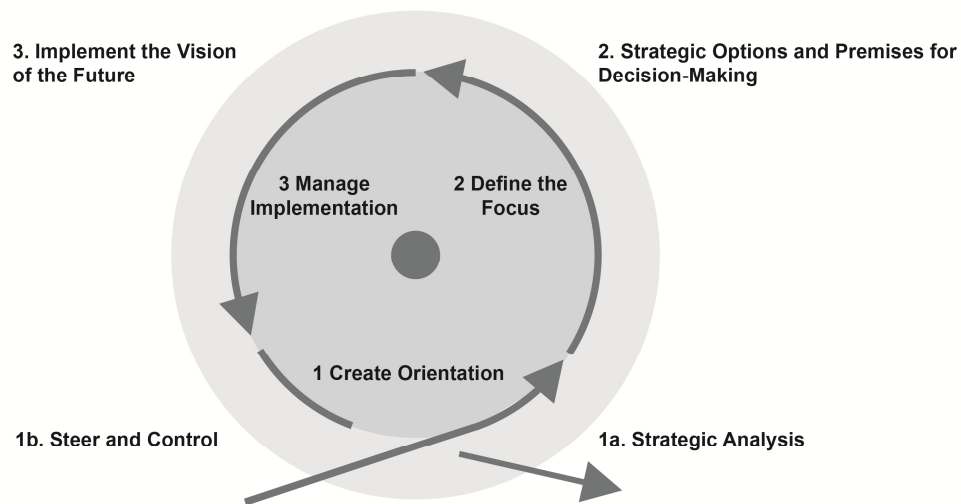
3. Implement the Vision of the Future

2. Strategic Options and Premises for Decision-Making

3 Manage Implementation

2 Define the Focus

1 Create Orientation

1b. Steer and Control

1a. Strategic Analysis